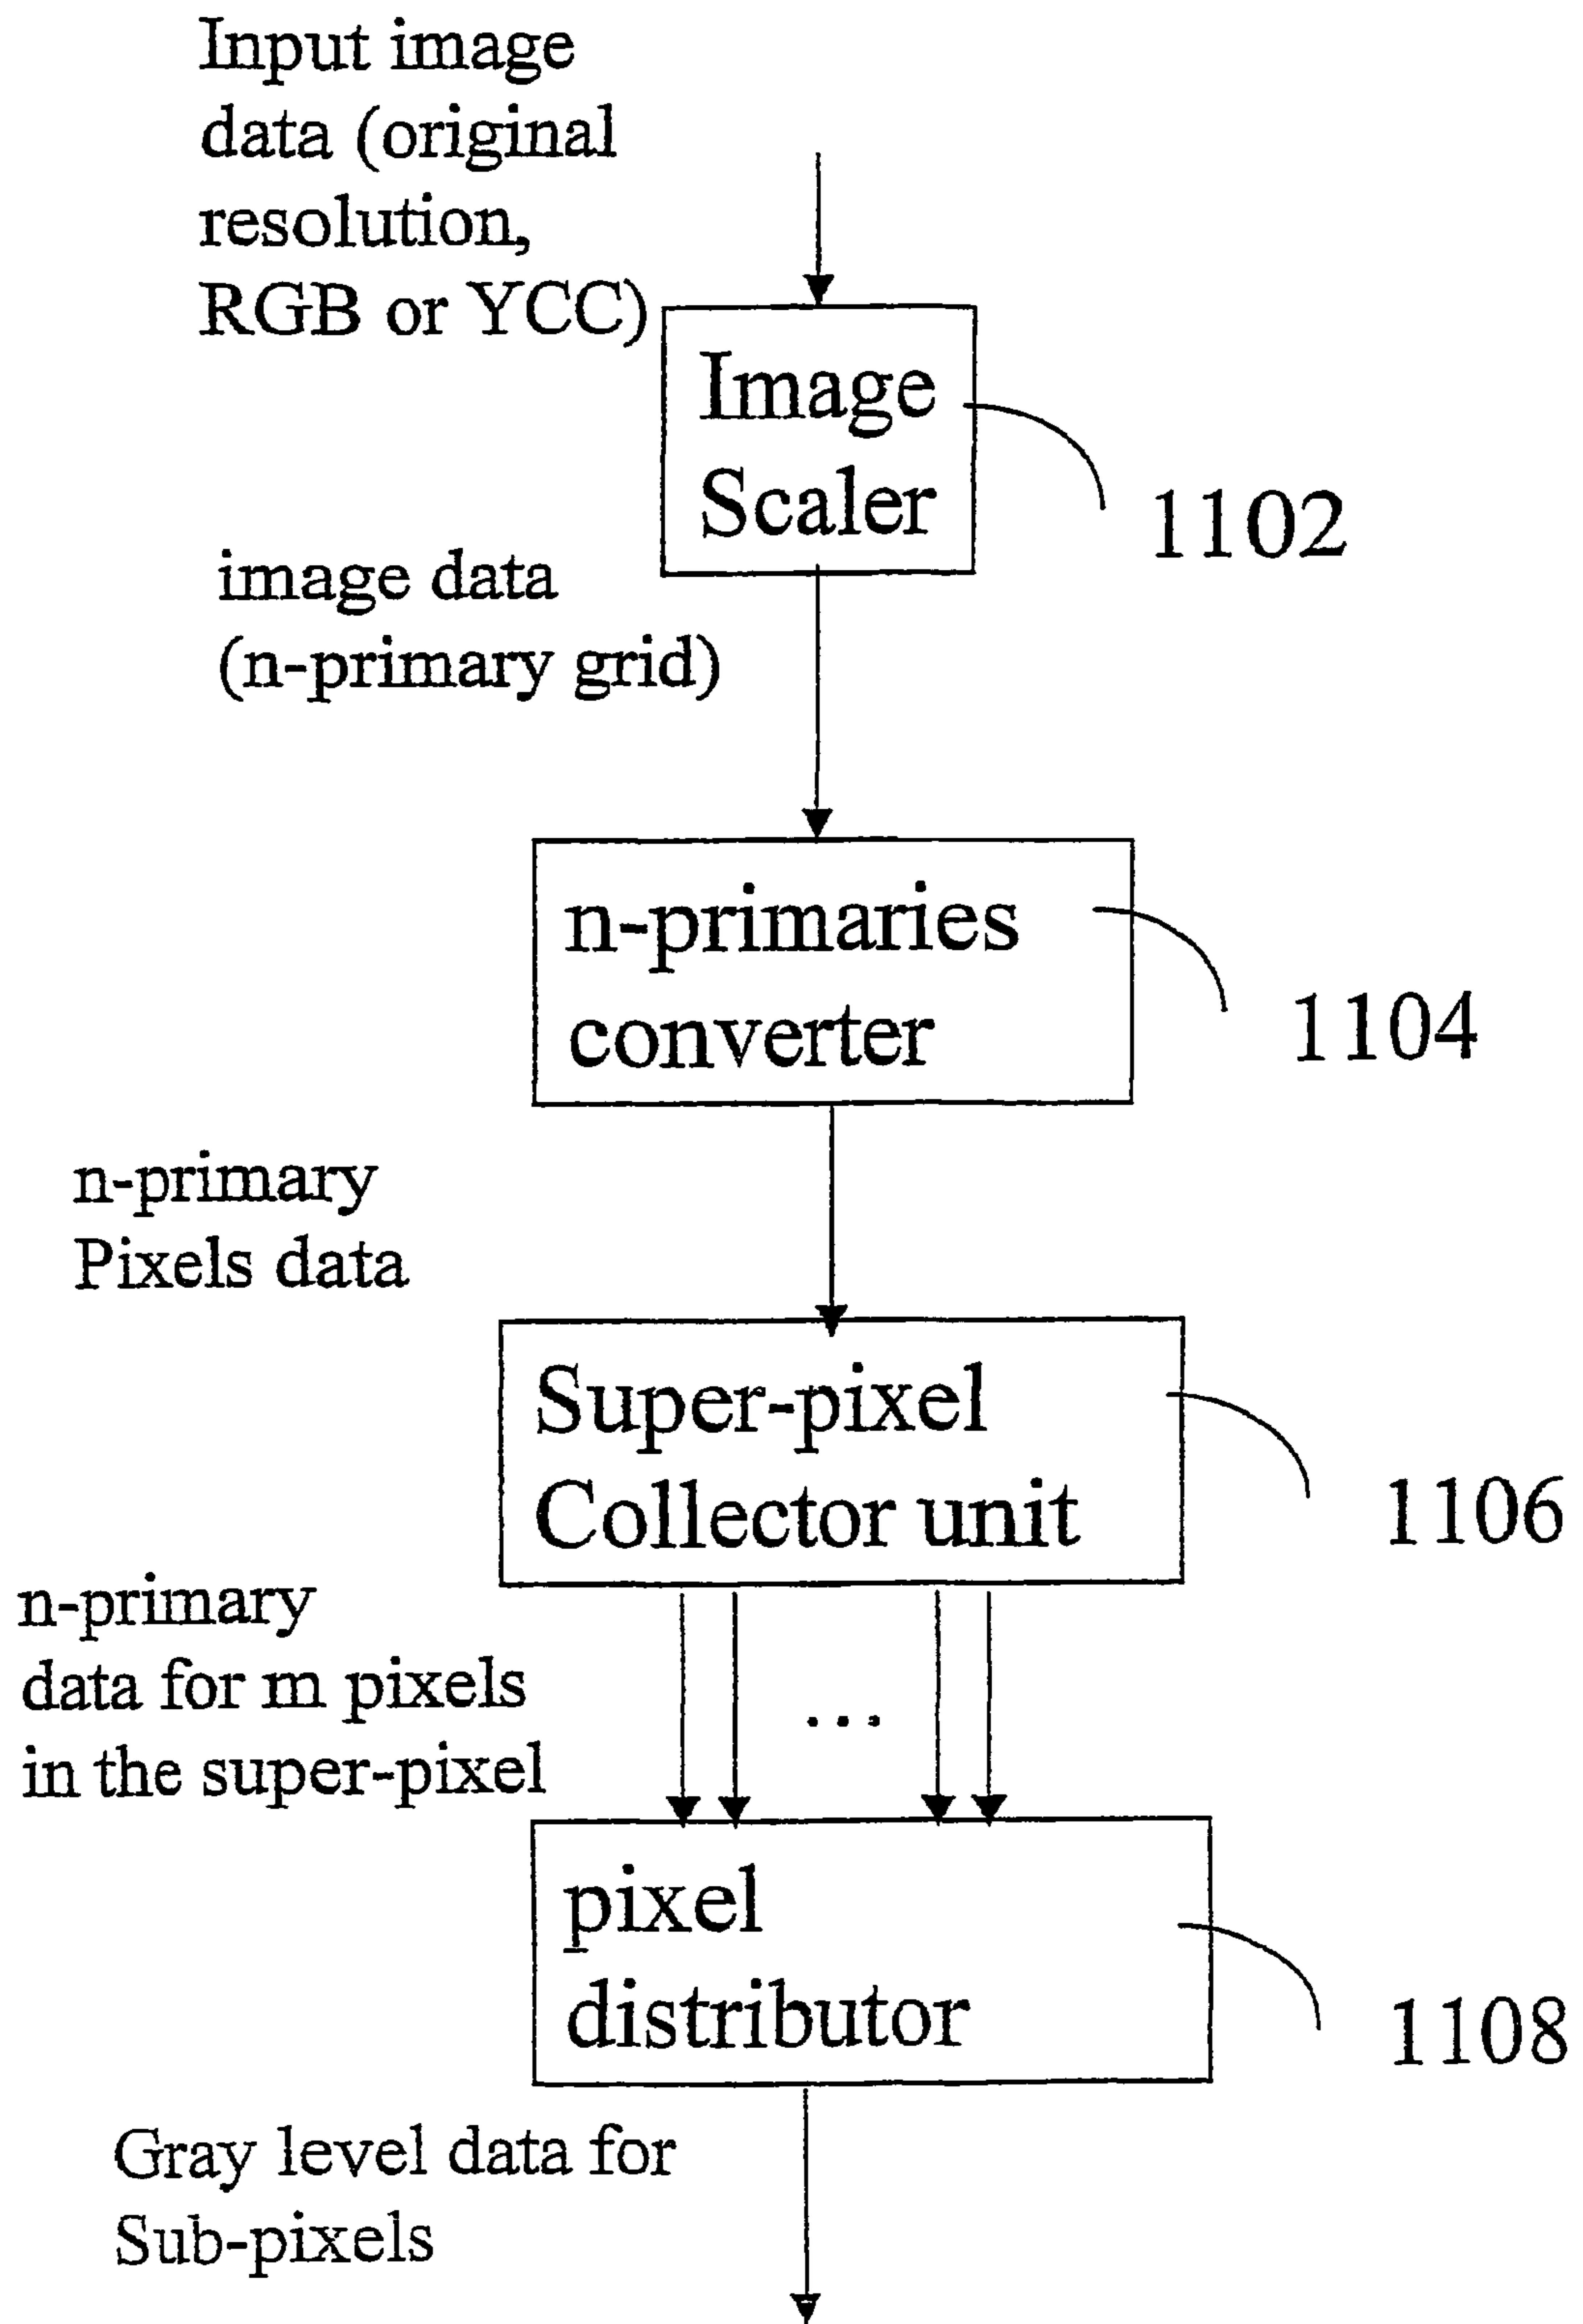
Input image data (original resolution, RGB or YCC)

Image Scaler

1102

image data (n-primary grid)

n-primaries converter

1104

n-primary Pixels data

Super-pixel Collector unit

1106

n-primary data for m pixels in the super-pixel

...

pixel distributor

1108

Gray level data for Sub-pixels